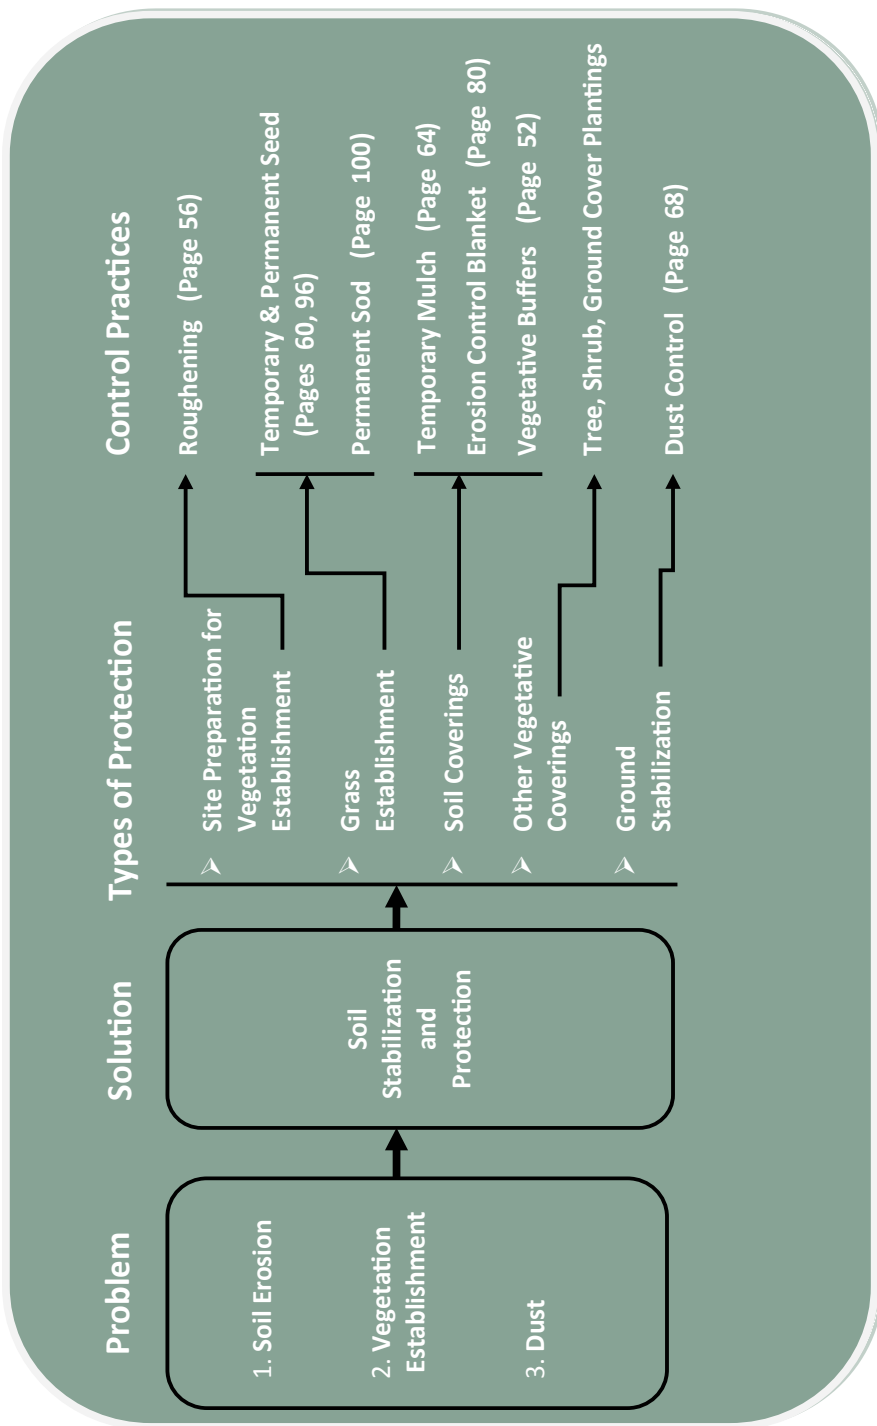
Problem

1. Soil Erosion

2. Vegetation Establishment

3. Dust

Solution

Soil Stabilization and Protection

Types of Protection

➢ Site Preparation for Vegetation Establishment

➢ Grass Establishment

➢ Soil Coverings

➢ Other Vegetative Coverings

➢ Ground Stabilization

Control Practices

Roughening (Page 56)

Temporary & Permanent Seed (Pages 60, 96)

Permanent Sod (Page 100)

Temporary Mulch (Page 64)

Erosion Control Blanket (Page 80)

Vegetative Buffers (Page 52)

Tree, Shrub, Ground Cover Plantings

Dust Control (Page 68)